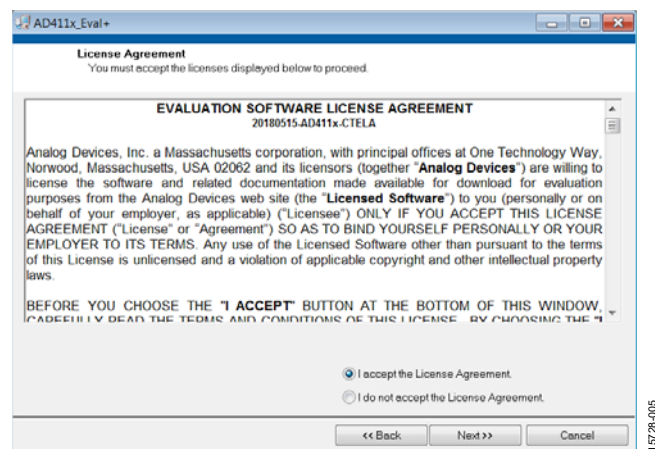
AD411x_Eval+

License Agreement
You must accept the licenses displayed below to proceed.

EVALUATION SOFTWARE LICENSE AGREEMENT
20180515-AD411x-CTELA

Analog Devices, Inc. a Massachusetts corporation, with principal offices at One Technology Way, Norwood, Massachusetts, USA 02062 and its licensors (together "Analog Devices") are willing to license the software and related documentation made available for download for evaluation purposes from the Analog Devices web site (the "Licensed Software") to you (personally or on behalf of your employer, as applicable) ("Licensee") ONLY IF YOU ACCEPT THIS LICENSE AGREEMENT ("License" or "Agreement") SO AS TO BIND YOURSELF PERSONALLY OR YOUR EMPLOYER TO ITS TERMS. Any use of the Licensed Software other than pursuant to the terms of this License is unlicensed and a violation of applicable copyright and other intellectual property laws.

BEFORE YOU CHOOSE THE "I ACCEPT" BUTTON AT THE BOTTOM OF THIS WINDOW, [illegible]

I accept the License Agreement.

I do not accept the License Agreement.

<< Back Next >> Cancel

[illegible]-005